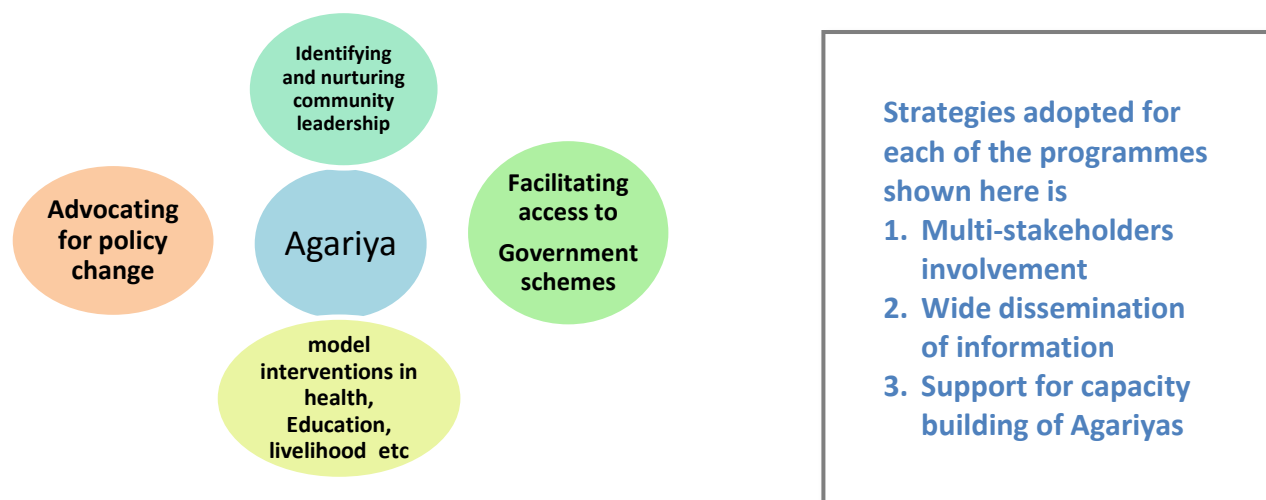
Identifying and nurturing community leadership

Advocating for policy change

Agariya

Facilitating access to Government schemes

model interventions in health, Education, livelihood etc

Strategies adopted for each of the programmes shown here is

1. Multi-stakeholders involvement
2. Wide dissemination of information
3. Support for capacity building of Agariyas